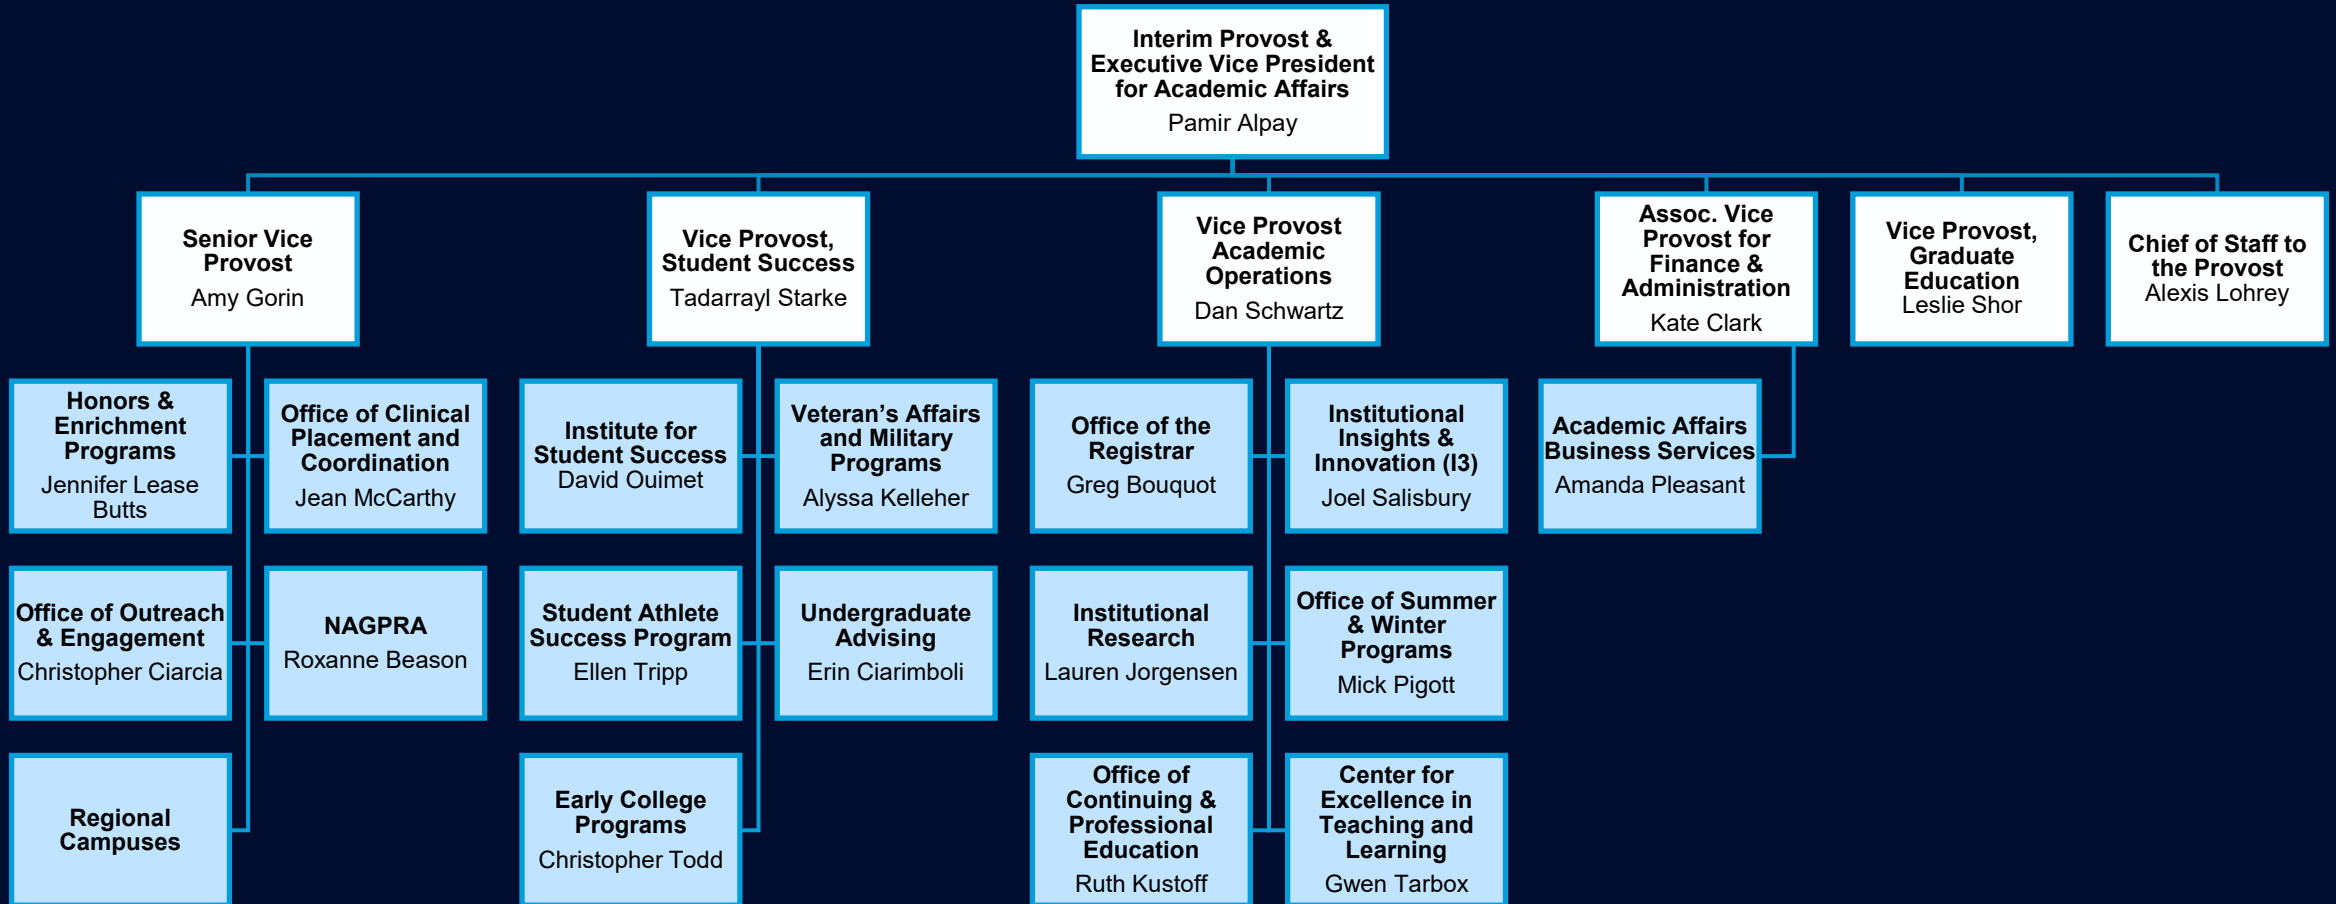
Interim Provost & Executive Vice President for Academic Affairs
Pamir Alpay

Senior Vice Provost
Amy Gorin

Vice Provost, Student Success
Tadarrayl Starke

Vice Provost Academic Operations
Dan Schwartz

Assoc. Vice Provost for Finance & Administration
Kate Clark

Vice Provost, Graduate Education
Leslie Shor

Chief of Staff to the Provost
Alexis Lohrey

Honors & Enrichment Programs
Jennifer Lease Butts

Office of Clinical Placement and Coordination
Jean McCarthy

Institute for Student Success
David Ouimet

Veteran's Affairs and Military Programs
Alyssa Kelleher

Office of the Registrar
Greg Bouquot

Institutional Insights & Innovation (I3)
Joel Salisbury

Academic Affairs Business Services
Amanda Pleasant

Office of Outreach & Engagement
Christopher Ciarcia

NAGPRA
Roxanne Beason

Student Athlete Success Program
Ellen Tripp

Undergraduate Advising
Erin Ciarimboli

Institutional Research
Lauren Jorgensen

Office of Summer & Winter Programs
Mick Pigott

Regional Campuses

Early College Programs
Christopher Todd

Office of Continuing & Professional Education
Ruth Kustoff

Center for Excellence in Teaching and Learning
Gwen Tarbox